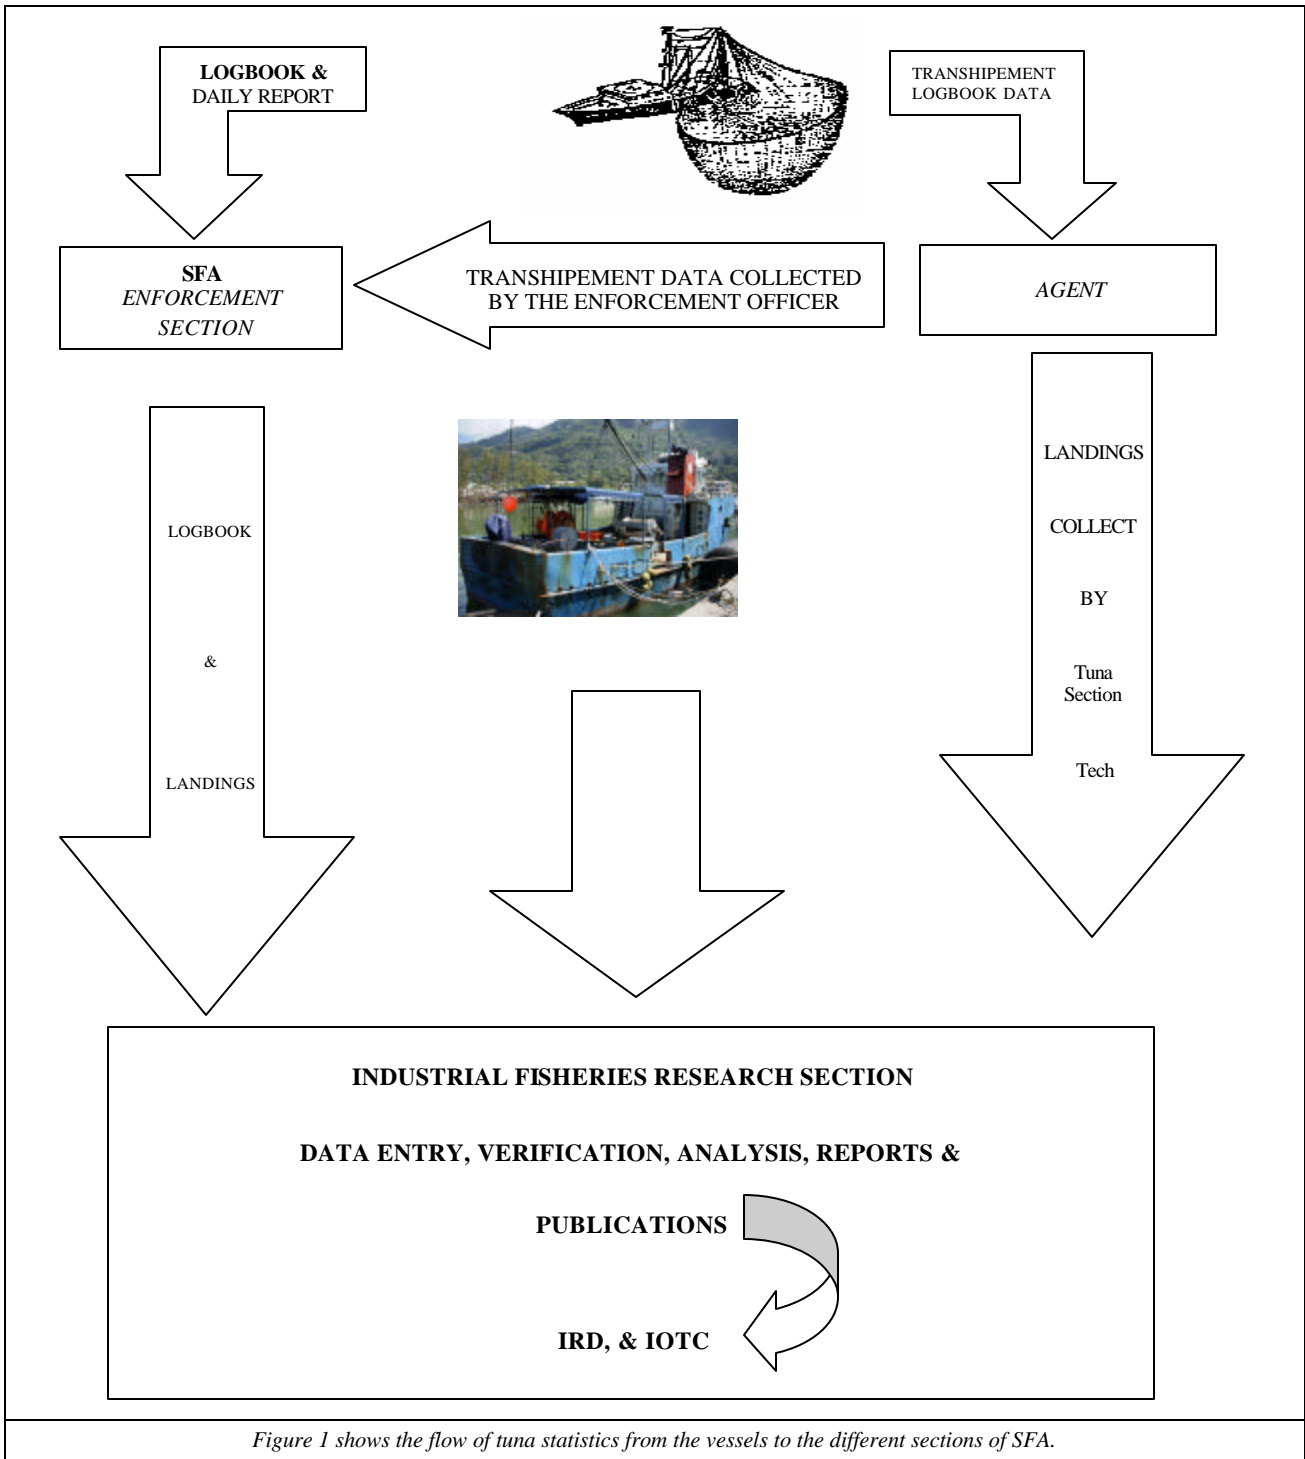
LOGBOOK & DAILY REPORT

TRANSHIPEMENT LOGBOOK DATA

SFA
*ENFORCEMENT SECTION*

TRANSHIPEMENT DATA COLLECTED BY THE ENFORCEMENT OFFICER

*AGENT*

LOGBOOK

&

LANDINGS

LANDINGS

COLLECT

BY

Tuna Section

Tech

INDUSTRIAL FISHERIES RESEARCH SECTION

DATA ENTRY, VERIFICATION, ANALYSIS, REPORTS & PUBLICATIONS

IRD, & IOTC

*Figure 1 shows the flow of tuna statistics from the vessels to the different sections of SFA.*